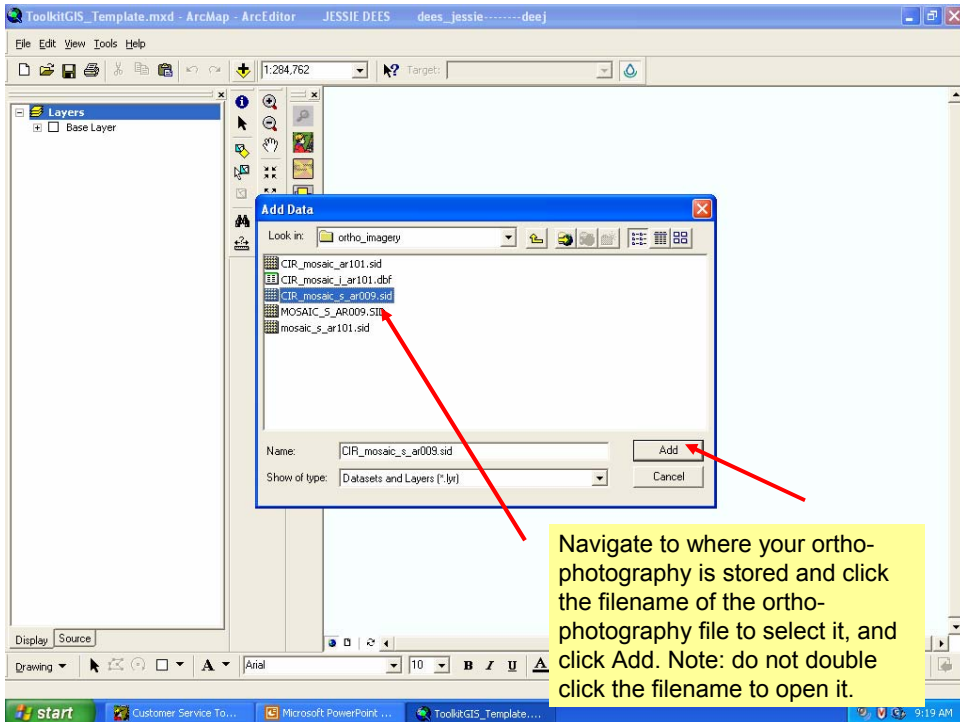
ToolkitGIS_Template.mxd - ArcMap - ArcEditor JESSIE DEES dees_jessie--------deej

File Edit View Tools Help

1:284,762

Target:

Layers

Base Layer

Add Data

Look in: ortho_imagery

CIR_mosaic_ar101.sid
CIR_mosaic_i_ar101.dbf
CIR_mosaic_s_ar009.sid
MOSAIC_S_AR009.SID
mosaic_s_ar101.sid

Name: CIR_mosaic_s_ar009.sid

Add

Show of type: Datasets and Layers (*.lyr)

Cancel

Navigate to where your orthophotography is stored and click the filename of the orthophotography file to select it, and click Add. Note: do not double click the filename to open it.

Display Source

Drawing

Arial

10

start Customer Service To... Microsoft PowerPoint ... ToolkitGIS_Template....

9:19 AM